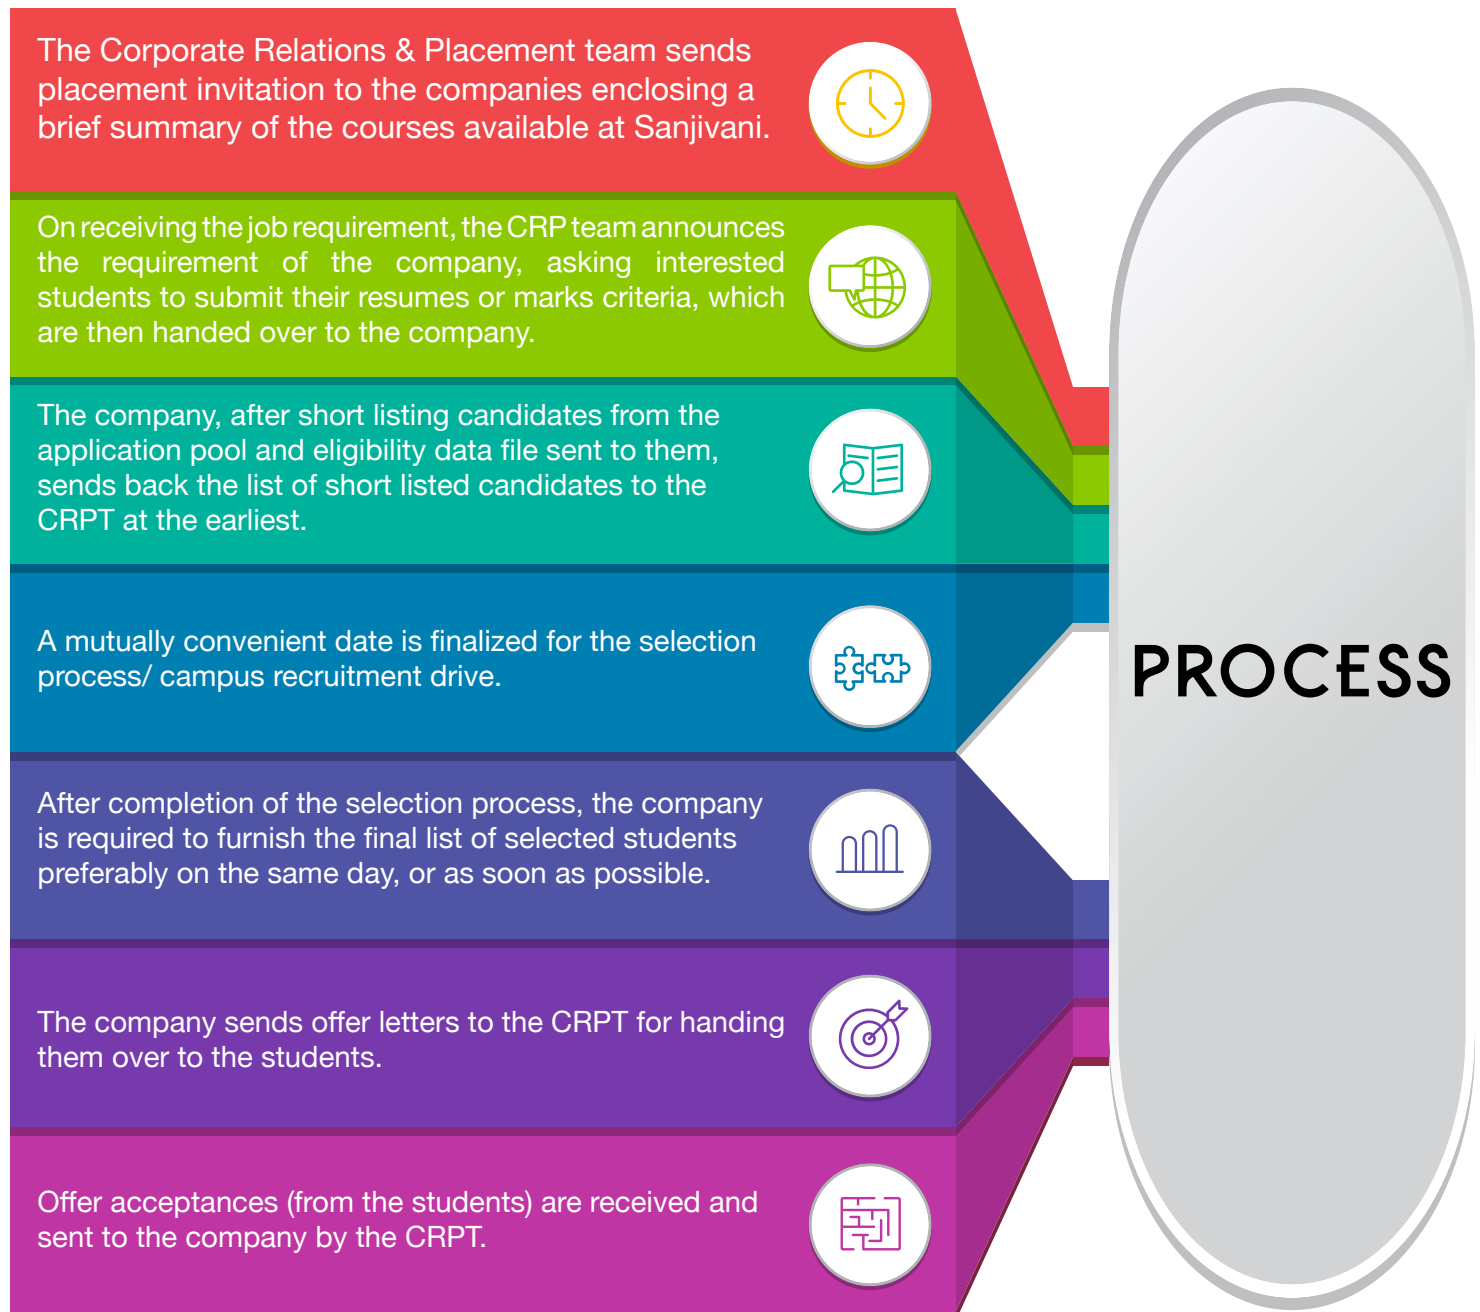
The Corporate Relations & Placement team sends placement invitation to the companies enclosing a brief summary of the courses available at Sanjivani.

On receiving the job requirement, the CRP team announces the requirement of the company, asking interested students to submit their resumes or marks criteria, which are then handed over to the company.

The company, after short listing candidates from the application pool and eligibility data file sent to them, sends back the list of short listed candidates to the CRPT at the earliest.

A mutually convenient date is finalized for the selection process/ campus recruitment drive.

After completion of the selection process, the company is required to furnish the final list of selected students preferably on the same day, or as soon as possible.

The company sends offer letters to the CRPT for handing them over to the students.

Offer acceptances (from the students) are received and sent to the company by the CRPT.

PROCESS